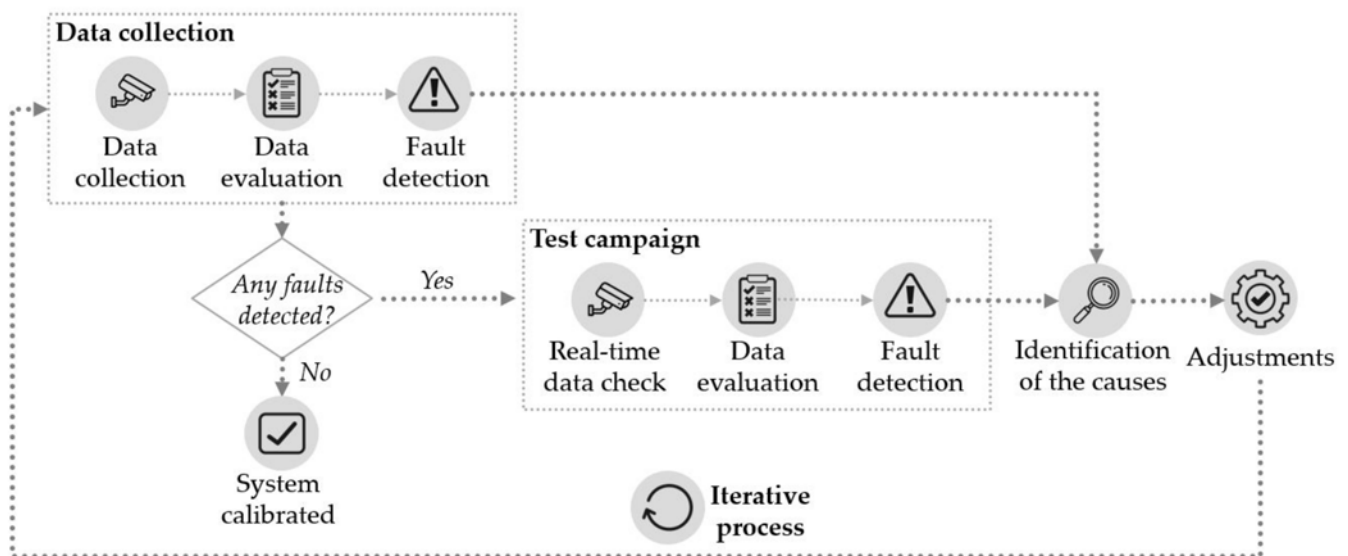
Data collection

Data collection

Data evaluation

Fault detection

Any faults detected?

Yes

No

Test campaign

Real-time data check

Data evaluation

Fault detection

Identification of the causes

Adjustments

System calibrated

Iterative process